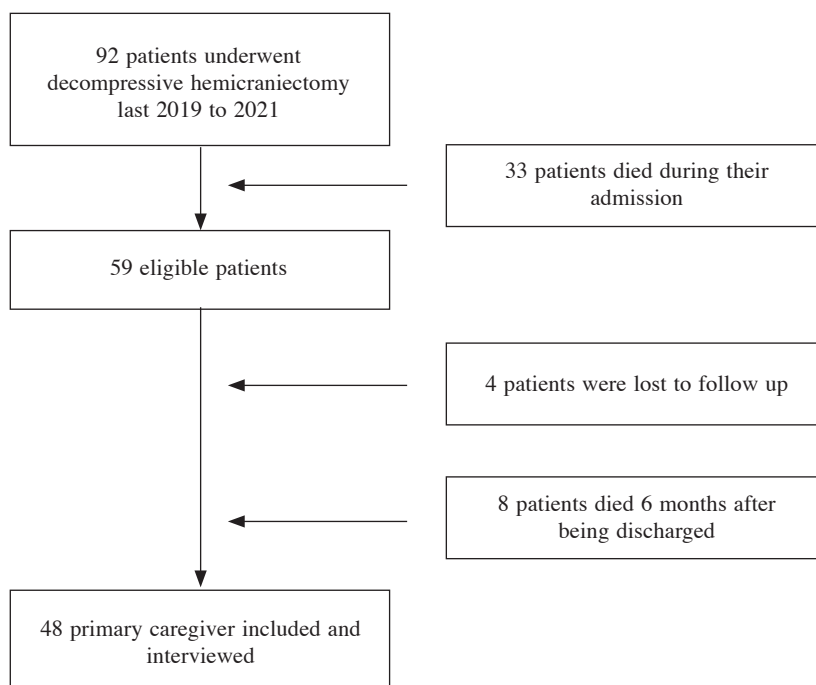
92 patients underwent decompressive hemicraniectomy last 2019 to 2021

33 patients died during their admission

59 eligible patients

4 patients were lost to follow up

8 patients died 6 months after being discharged

48 primary caregiver included and interviewed